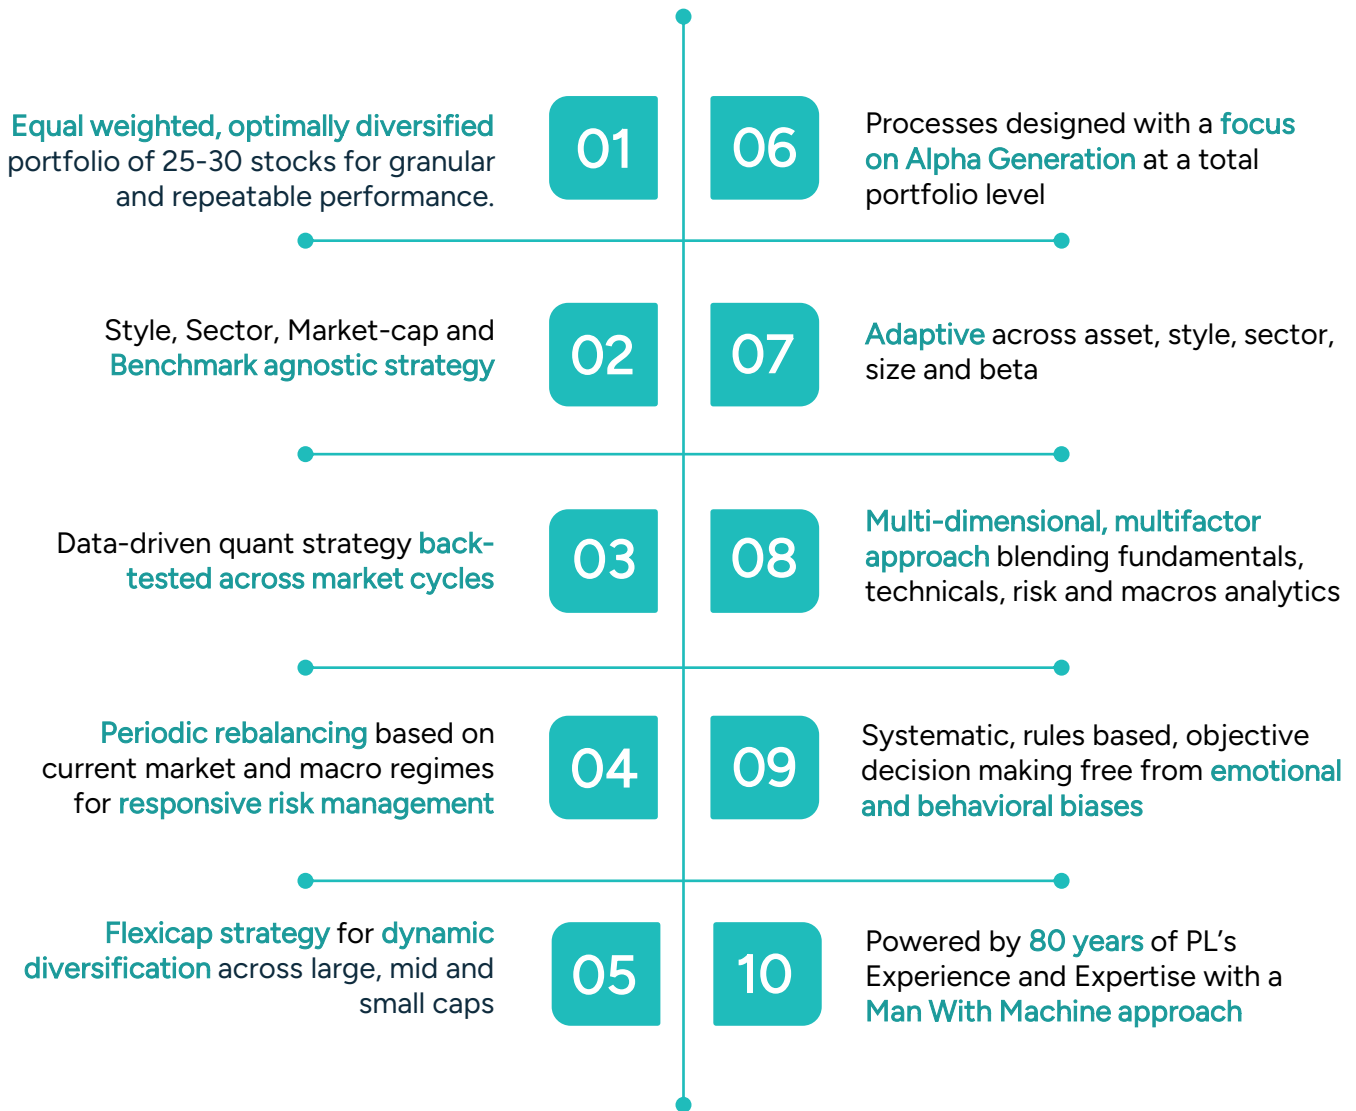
Equal weighted, optimally diversified portfolio of 25-30 stocks for granular and repeatable performance.

01

06

Processes designed with a focus on Alpha Generation at a total portfolio level

Style, Sector, Market-cap and Benchmark agnostic strategy

02

07

Adaptive across asset, style, sector, size and beta

Data-driven quant strategy backtested across market cycles

03

08

Multi-dimensional, multifactor approach blending fundamentals, technicals, risk and macros analytics

Periodic rebalancing based on current market and macro regimes for responsive risk management

04

09

Systematic, rules based, objective decision making free from emotional and behavioral biases

Flexicap strategy for dynamic diversification across large, mid and small caps

05

10

Powered by 80 years of PL's Experience and Expertise with a Man With Machine approach